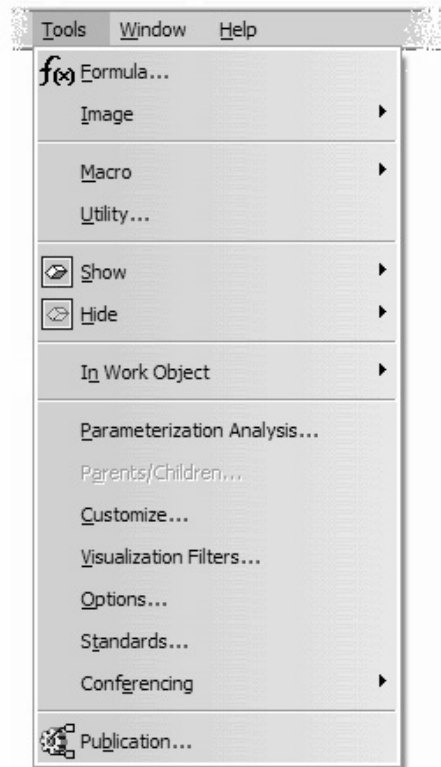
Tools Window Help

$f(x)$ Formula...

Image

Macro

Utility...

Show

Hide

In Work Object

Parameterization Analysis...

Parents/Children...

Customize...

Visualization Filters...

Options...

Standards...

Conferencing

Publication...